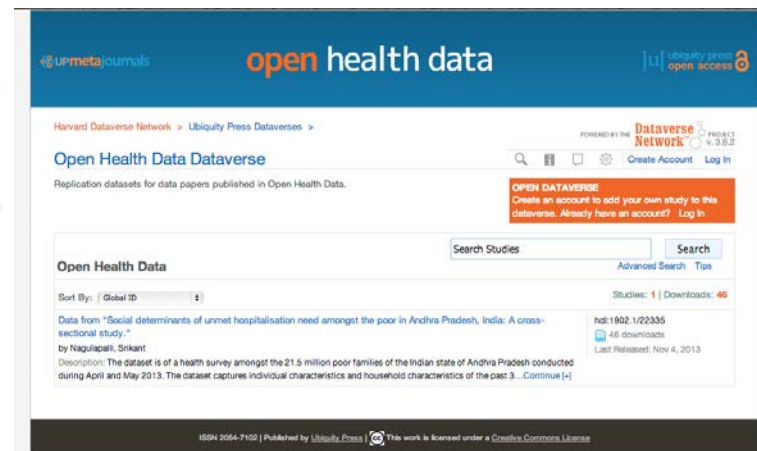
UPmetajournals open health data |u| ubiquity press open access

Harvard Dataverse Network > Ubiquity Press Dataverses >

POWERED BY THE Dataverse Network PROJECT v. 3.6.2

Open Health Data Dataverse

Create Account Log In

Replication datasets for data papers published in Open Health Data.

OPEN DATAVERSE
Create an account to add your own study to this dataverse. Already have an account? Log in

Search Studies Search

Open Health Data

Advanced Search Tips

Sort By: Global ID

Studies: 1 | Downloads: 46

Data from "Social determinants of unmet hospitalisation need amongst the poor in Andhra Pradesh, India: A cross-sectional study."
by Nagulapalli, Srikant
Description: The dataset is of a health survey amongst the 21.5 million poor families of the Indian state of Andhra Pradesh conducted during April and May 2013. The dataset captures individual characteristics and household characteristics of the past 3...Continue [+]

hdl:1902.1/22335
46 downloads
Last Released: Nov 4, 2013

ISSN 2054-7102 | Published by Ubiquity Press | This work is licensed under a Creative Commons License